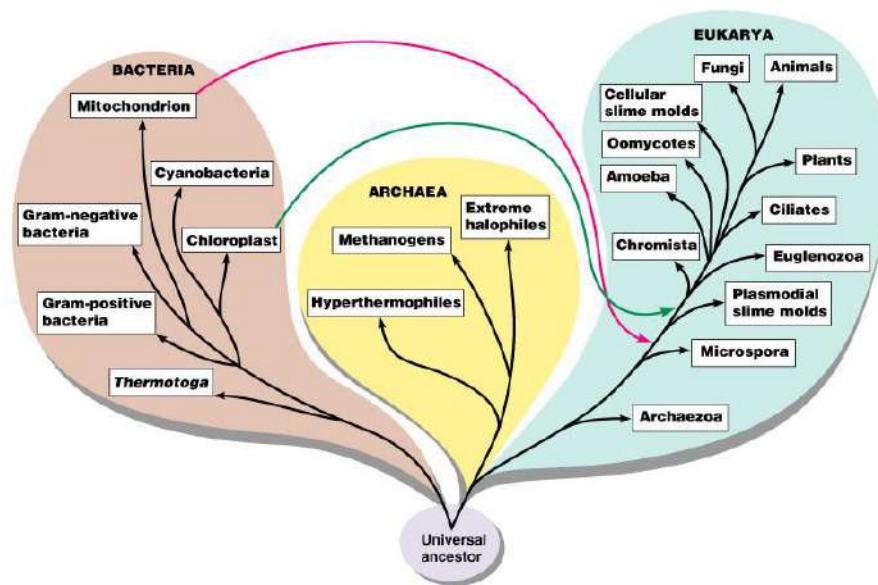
BACTERIA

Mitochondrion

Cyanobacteria

Gram-negative bacteria

Chloroplast

Gram-positive bacteria

Thermotoga

ARCHAEA

Methanogens

Extreme halophiles

Hyperthermophiles

EUKARYA

Fungi

Animals

Cellular slime molds

Oomycotes

Plants

Amoeba

Ciliates

Chromista

Euglenozoa

Plasmodial slime molds

Microspora

Archaezoa

Universal ancestor